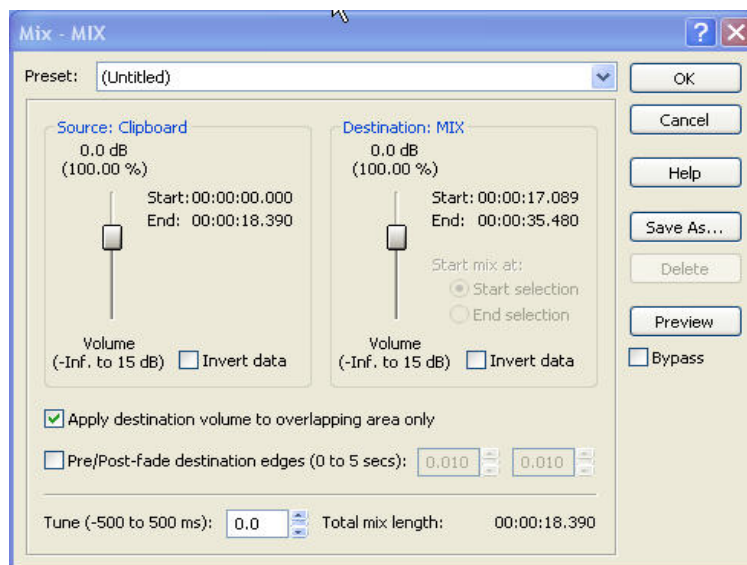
Mix - MIX

Preset: (Untitled)

OK

Cancel

Help

Save As...

Delete

Preview

Bypass

Source: Clipboard

0.0 dB
(100.00 %)

Start: 00:00:00.000
End: 00:00:18.390

Volume
(-Inf. to 15 dB)

Invert data

Destination: MIX

0.0 dB
(100.00 %)

Start: 00:00:17.089
End: 00:00:35.480

Start mix at:
Start selection
End selection

Volume
(-Inf. to 15 dB)

Invert data

Apply destination volume to overlapping area only

Pre/Post-fade destination edges (0 to 5 secs): 0.010 0.010

Tune (-500 to 500 ms): 0.0 Total mix length: 00:00:18.390